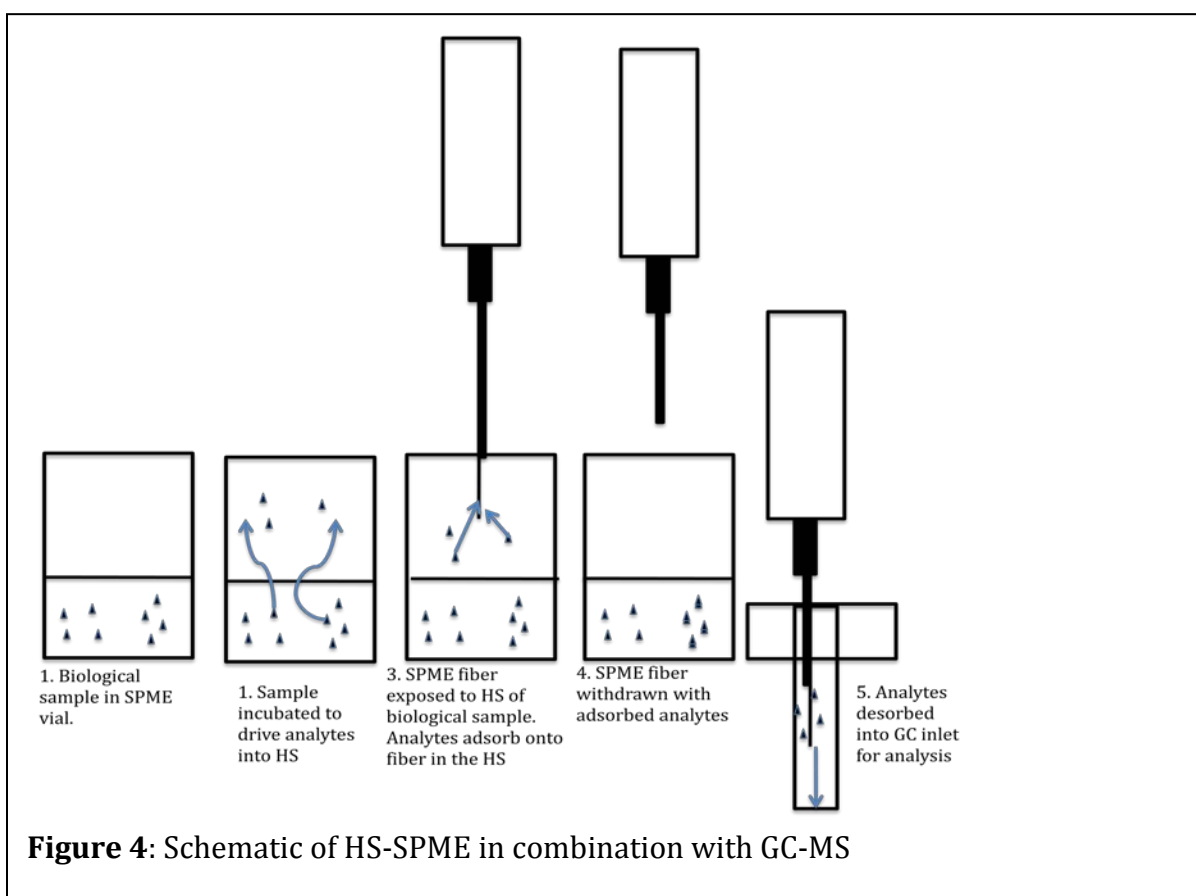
1. Biological sample in SPME vial.

1. Sample incubated to drive analytes into HS

3. SPME fiber exposed to HS of biological sample. Analytes adsorb onto fiber in the HS

4. SPME fiber withdrawn with adsorbed analytes

5. Analytes desorbed into GC inlet for analysis

**Figure 4**: Schematic of HS-SPME in combination with GC-MS